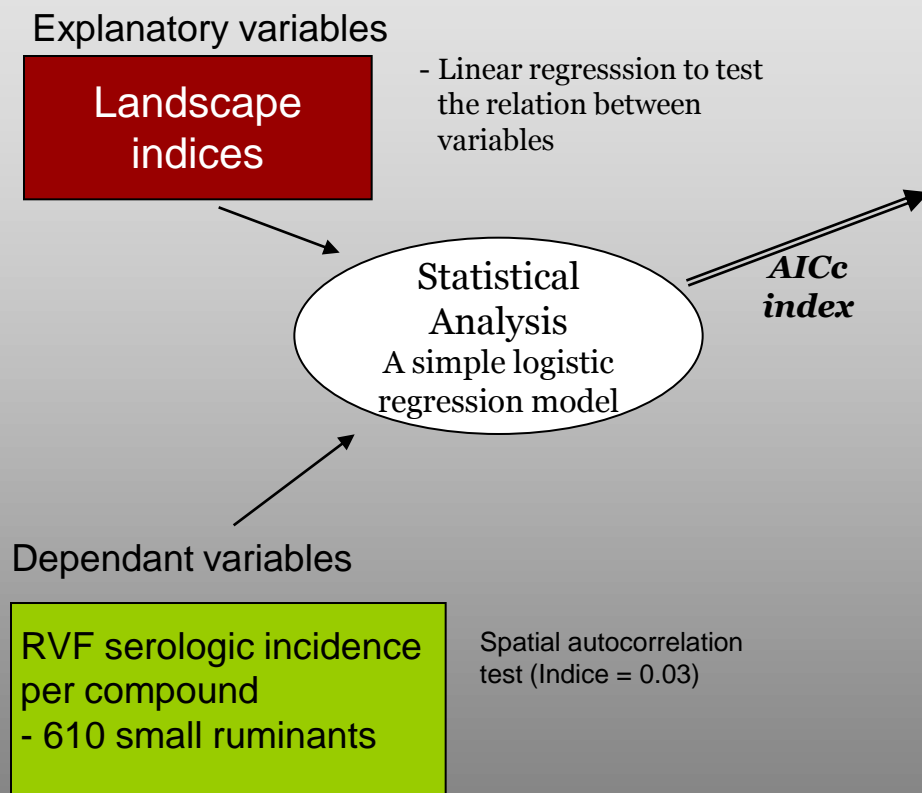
Explanatory variables

Landscape indices

- Linear regresssion to test the relation between variables

Statistical Analysis
A simple logistic regression model

AICc index

Dependant variables

RVF serologic incidence per compound
- 610 small ruminants

Spatial autocorrelation test (Indice = 0.03)